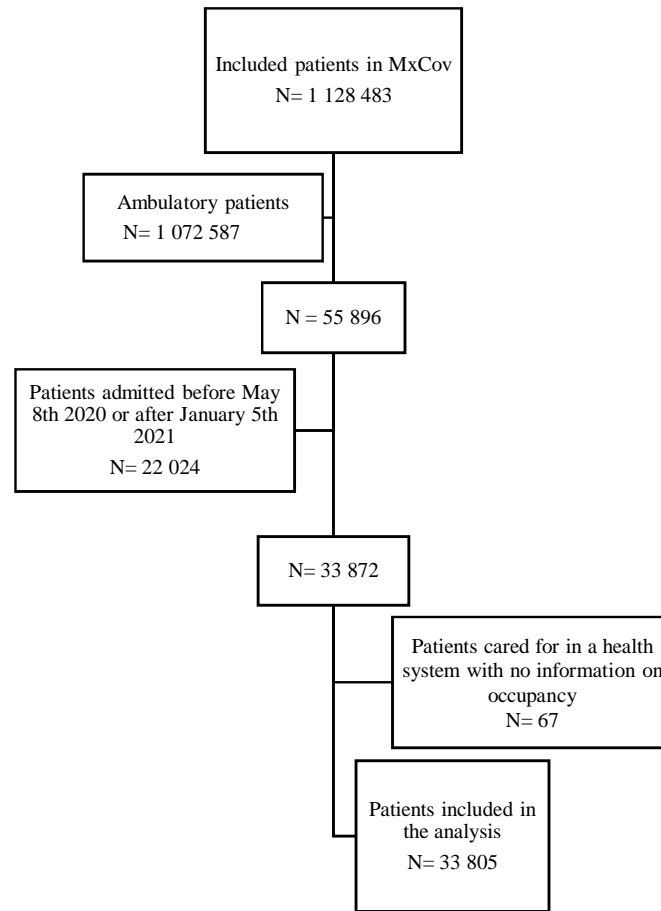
Included patients in MxCov
N= 1 128 483

Ambulatory patients
N= 1 072 587

N = 55 896

Patients admitted before May 8th 2020 or after January 5th 2021
N= 22 024

N= 33 872

Patients cared for in a health system with no information on occupancy
N= 67

Patients included in the analysis
N= 33 805